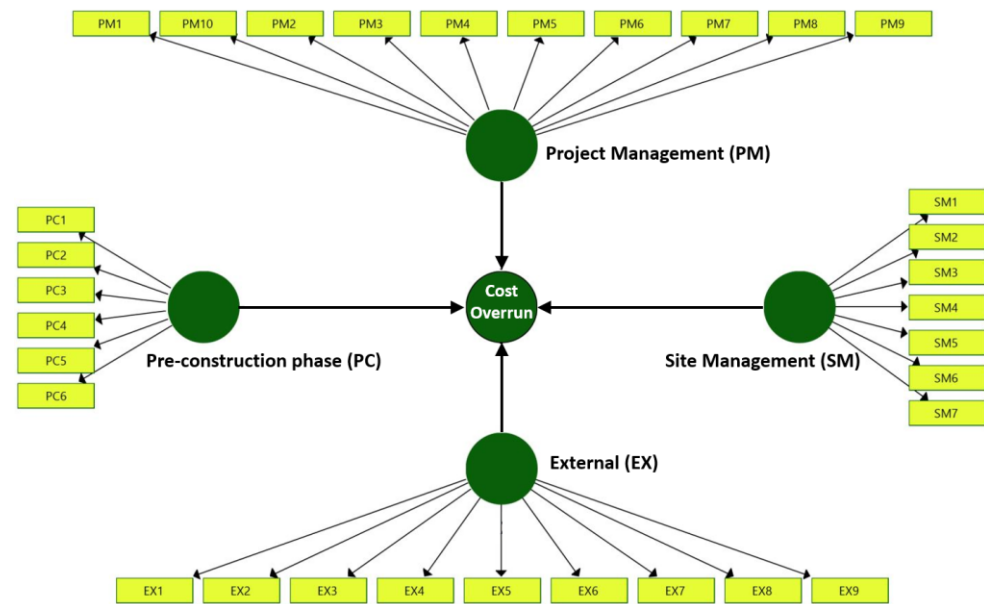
PM1 PM10 PM2 PM3 PM4 PM5 PM6 PM7 PM8 PM9

Project Management (PM)

PC1
PC2
PC3
PC4
PC5
PC6

Pre-construction phase (PC)

Cost Overrun

SM1
SM2
SM3
SM4
SM5
SM6
SM7

Site Management (SM)

External (EX)

EX1 EX2 EX3 EX4 EX5 EX6 EX7 EX8 EX9